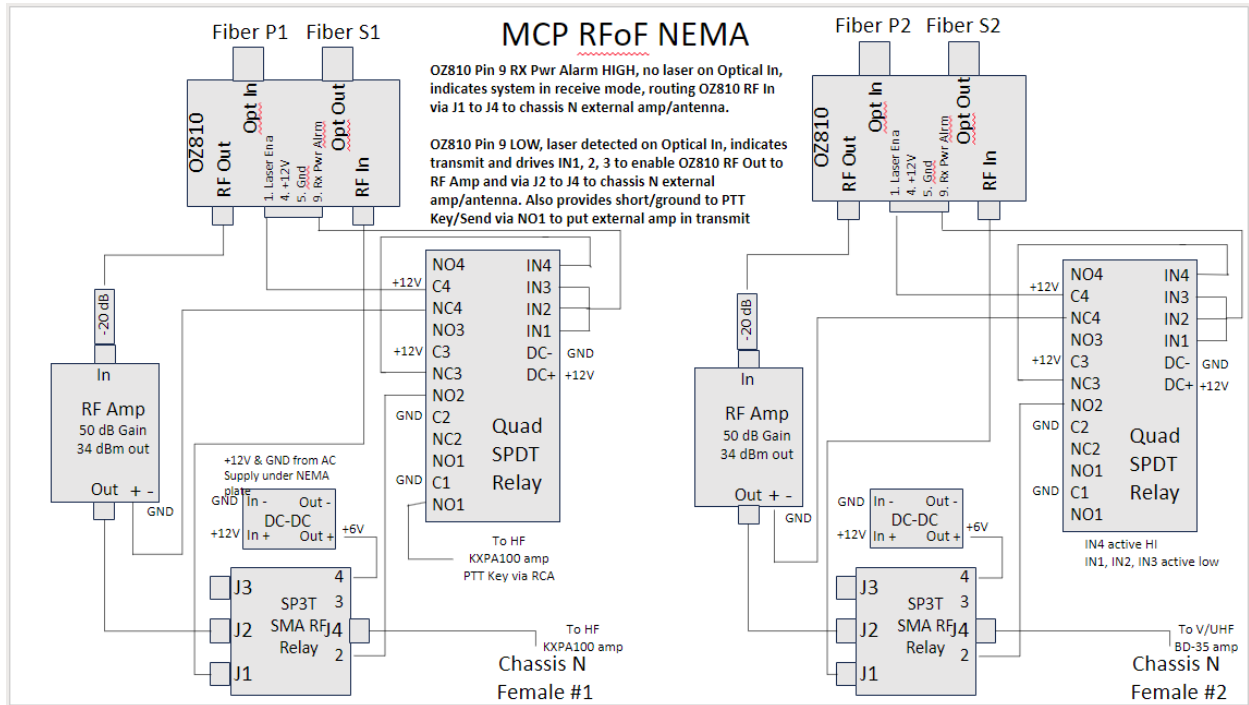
MCP RFoF NEMA

OZ810 Pin 9 RX Pwr Alarm HIGH, no laser on Optical In, indicates system in receive mode, routing OZ810 RF In via J1 to J4 to chassis N external amp/antenna.

OZ810 Pin 9 LOW, laser detected on Optical In, indicates transmit and drives IN1, 2, 3 to enable OZ810 RF Out to RF Amp and via J2 to J4 to chassis N external amp/antenna. Also provides short/ground to PTT Key/Send via NO1 to put external amp in transmit

Fiber P1
Fiber S1
OZ810
Opt In
Opt Out
RF Out
RF In
1. Laser Ena
4. +12V
5. Gnd
9. Rx Pwr Alrm

-20 dB
In
RF Amp
50 dB Gain
34 dBm out
Out + -
GND

NO4
C4
NC4
NO3
C3
NC3
NO2
C2
NC2
NO1
C1
NO1
IN4
IN3
IN2
IN1
DC-
DC+
GND
+12V
+12V
+12V
GND
GND
Quad
SPDT
Relay

+12V & GND from AC Supply under NEMA plate
GND
In -
Out -
DC-DC
+12V
In +
Out +
+6V

To HF
KXPA100 amp
PTT Key via RCA

J3
J2
J1
4
3
J4
2
SP3T
SMA RF
Relay
To HF
KXPA100 amp
Chassis N
Female #1

Fiber P2
Fiber S2
OZ810
Opt In
Opt Out
RF Out
RF In
1. Laser Ena
4. +12V
5. Gnd
9. Rx Pwr Alrm

-20 dB
In
RF Amp
50 dB Gain
34 dBm out
Out + -
GND

NO4
C4
NC4
NO3
C3
NC3
NO2
C2
NC2
NO1
C1
NO1
IN4
IN3
IN2
IN1
DC-
DC+
GND
+12V
+12V
+12V
GND
GND
Quad
SPDT
Relay
IN4 active HI
IN1, IN2, IN3 active low

GND
In -
Out -
DC-DC
+12V
In +
Out +
+6V

J3
J2
J1
4
3
J4
2
SP3T
SMA RF
Relay
To V/UHF
BD-35 amp
Chassis N
Female #2